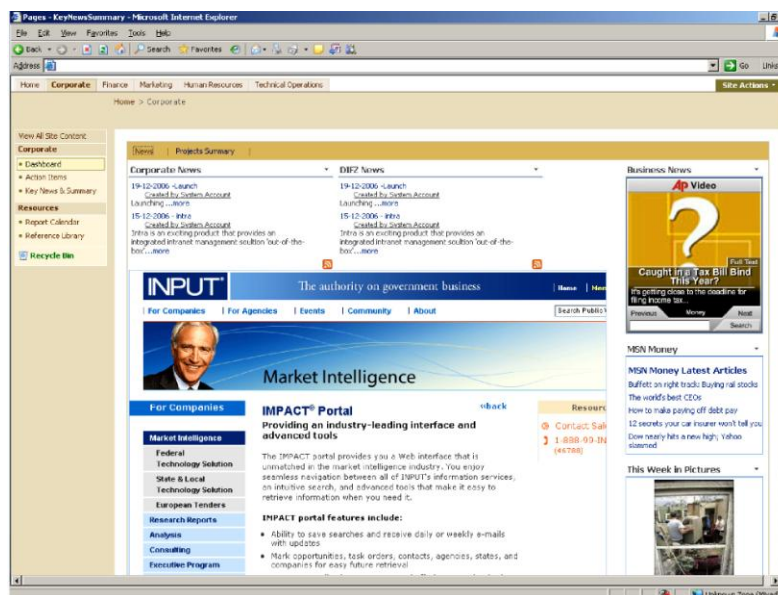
Pages - KeyNewsSummary - Microsoft Internet Explorer

File Edit View Favorites Tools Help

Back Search Favorites

Address

Go Links

Home Corporate Finance Marketing Human Resources Technical Operations Site Actions

Home > Corporate

View All Site Content

Corporate

Dashboard

Action Items

Key News & Summary

Resources

Report Calendar

Reference Library

Recycle Bin

News | Projects Summary |

Corporate News

19-12-2006 -Launch
Created by System Account
Launching ...more

15-12-2006 - intra
Created by System Account
Intra is an exciting product that provides an integrated intranet management soultion 'out-of-the-box'...more

DIFZ News

19-12-2006 -Launch
Created by System Account
Launching ...more

15-12-2006 - intra
Created by System Account
Intra is an exciting product that provides an integrated intranet management soultion 'out-of-the-box'...more

Business News

AP Video

Full Text

Caught in a Tax Bill Bind This Year?

It's getting close to the deadline for filing income tax...

Previous Money Next

Search

MSN Money

MSN Money Latest Articles

Buffett on right track: Buying rail stocks

The world's best CEOs

How to make paying off debt pay

12 secrets your car insurer won't tell you

Dow nearly hits a new high; Yahoo slammed

This Week in Pictures

INPUT

The authority on government business

Home | Mem

| For Companies | For Agencies | Events | Community | About

Search Public W

Market Intelligence

For Companies

Market Intelligence

Federal Technology Solution

State & Local Technology Solution

European Tenders

Research Reports

Analysis

Consulting

Executive Program

IMPACT® Portal

«back

Providing an industry-leading interface and advanced tools

The IMPACT portal provides you a Web interface that is unmatched in the market intelligence industry. You enjoy seamless navigation between all of INPUT's information services, an intuitive search, and advanced tools that make it easy to retrieve information when you need it.

IMPACT portal features include:

Ability to save searches and receive daily or weekly e-mails with updates

Mark opportunities, task orders, contacts, agencies, states, and companies for easy future retrieval

Resour

Contact Sal

1-888-99-IN (46788)

Unknown Zone (Mixed)